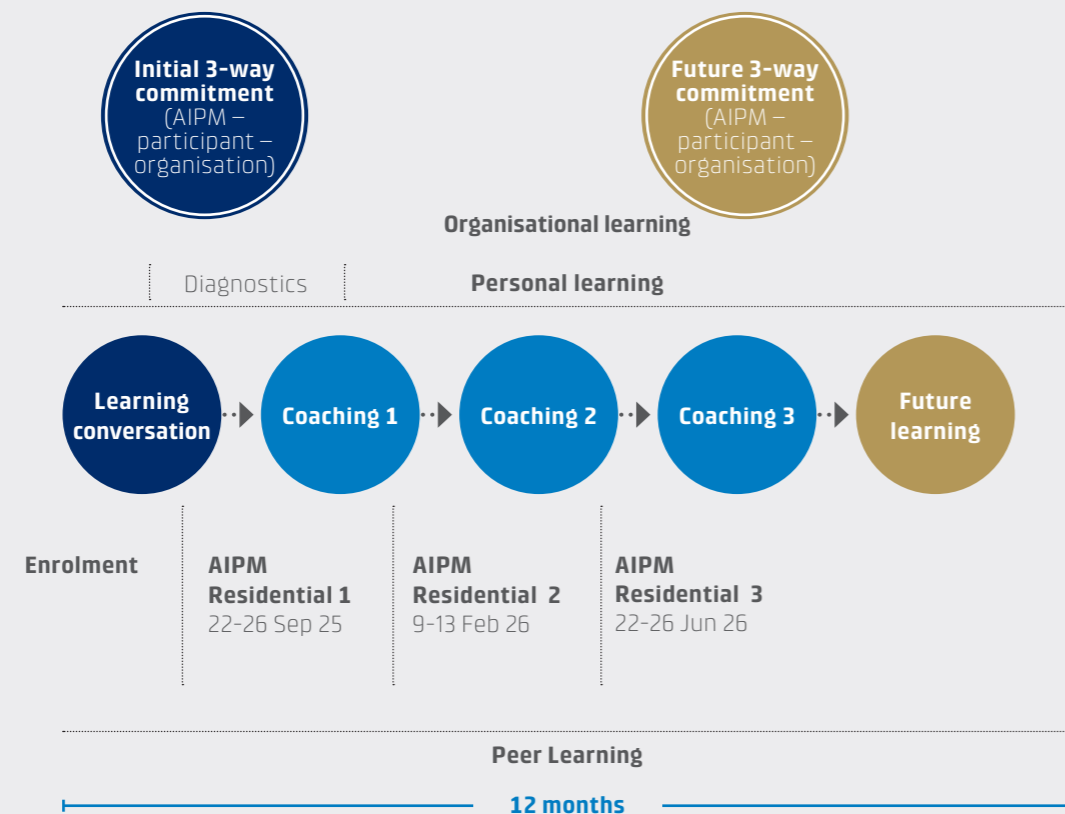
Initial 3-way commitment (AIPM – participant – organisation)

Future 3-way commitment (AIPM – participant – organisation)

Organisational learning

Diagnostics

Personal learning

Learning conversation

Coaching 1

Coaching 2

Coaching 3

Future learning

Enrolment

AIPM Residential 1
22-26 Sep 25

AIPM Residential 2
9-13 Feb 26

AIPM Residential 3
22-26 Jun 26

Peer Learning

12 months